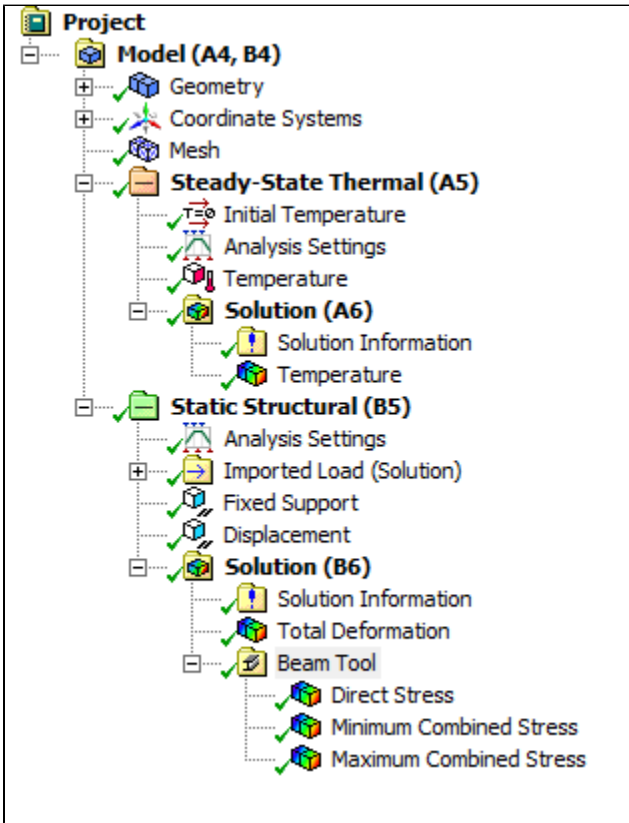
Project
Model (A4, B4)
Geometry
Coordinate Systems
Mesh
Steady-State Thermal (A5)
T=0 Initial Temperature
Analysis Settings
Temperature
Solution (A6)
Solution Information
Temperature
Static Structural (B5)
Analysis Settings
Imported Load (Solution)
Fixed Support
Displacement
Solution (B6)
Solution Information
Total Deformation
Beam Tool
Direct Stress
Minimum Combined Stress
Maximum Combined Stress